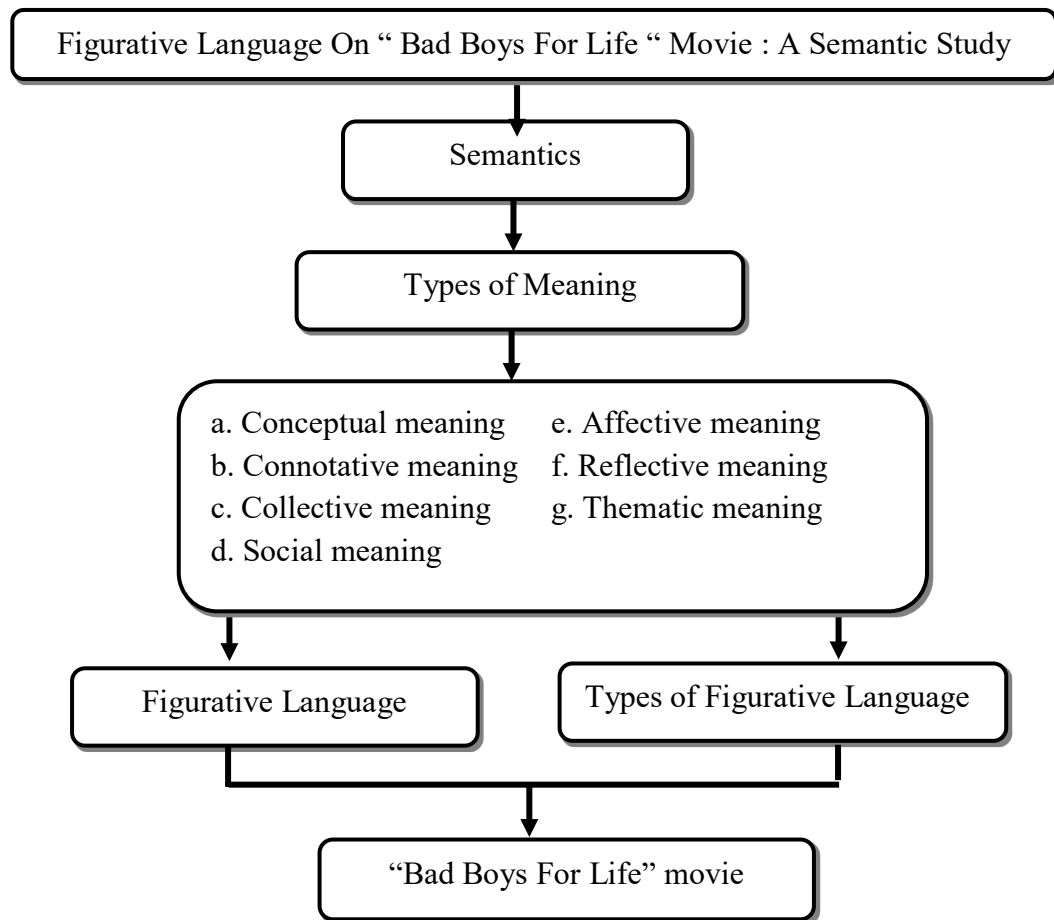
Figurative Language On " Bad Boys For Life " Movie : A Semantic Study

Semantics

Types of Meaning

a. Conceptual meaning
b. Connotative meaning
c. Collective meaning
d. Social meaning
e. Affective meaning
f. Reflective meaning
g. Thematic meaning

Figurative Language

Types of Figurative Language

"Bad Boys For Life" movie